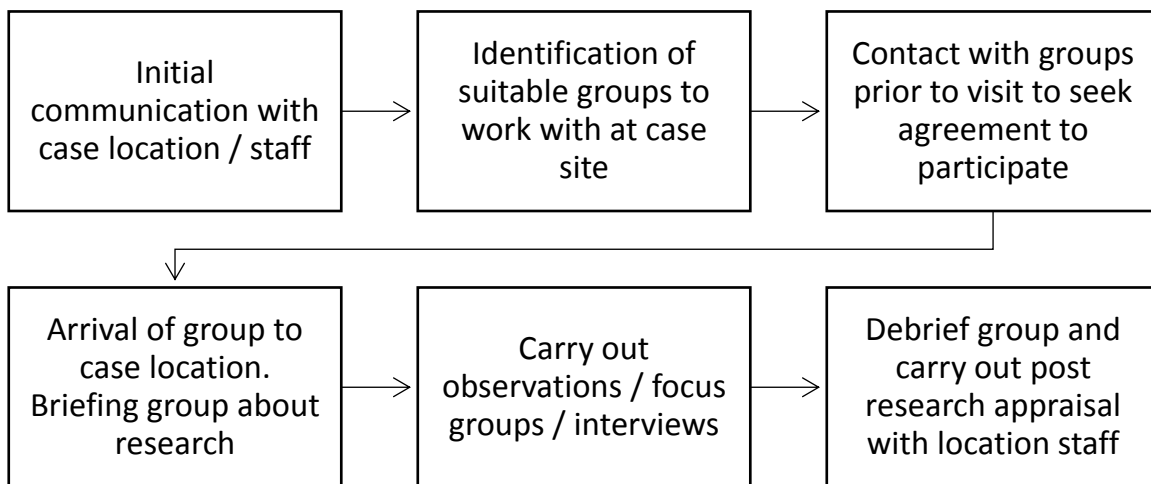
Initial communication with case location / staff

Identification of suitable groups to work with at case site

Contact with groups prior to visit to seek agreement to participate

Arrival of group to case location. Briefing group about research

Carry out observations / focus groups / interviews

Debrief group and carry out post research appraisal with location staff